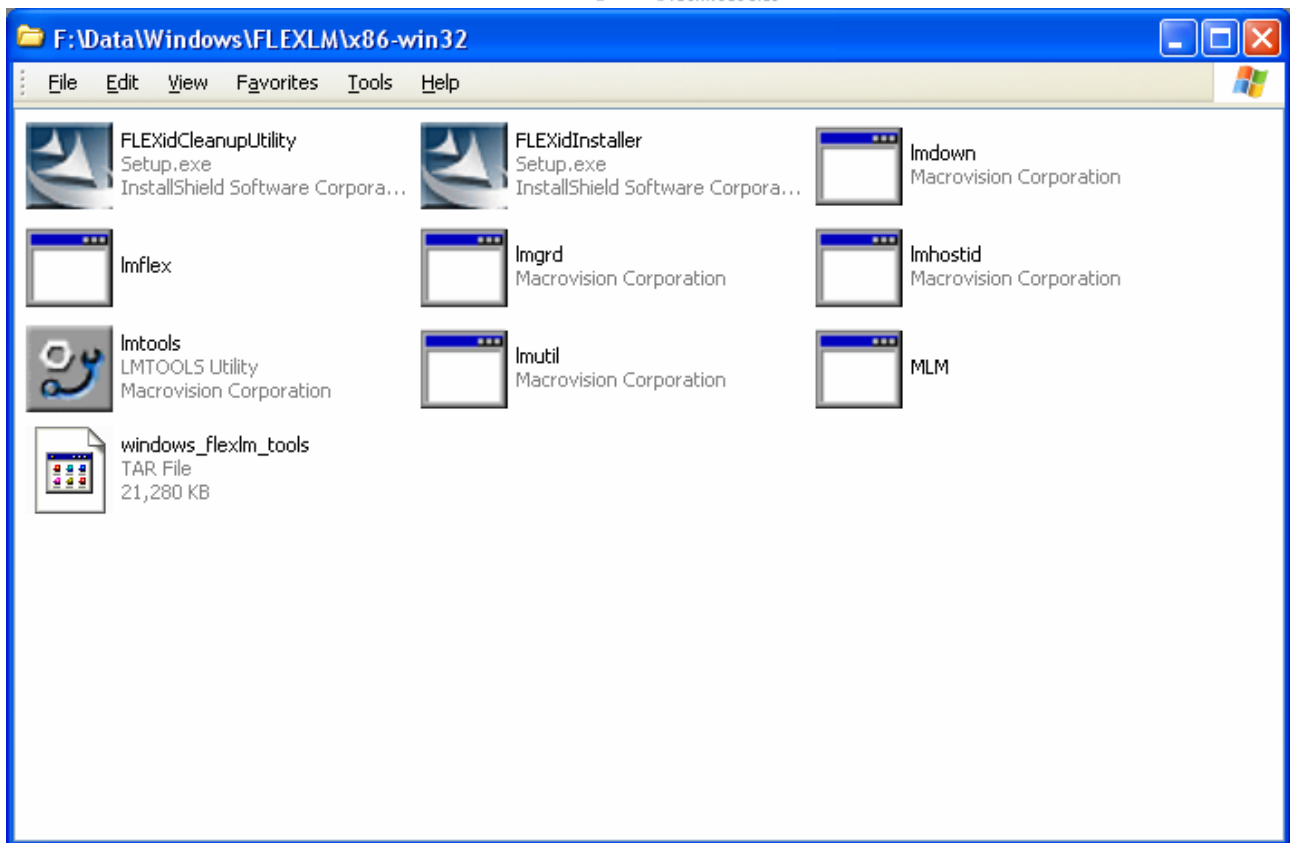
F:\Data\Windows\FLEXLM\x86-win32

File Edit View Favorites Tools Help

FLEXidCleanupUtility
Setup.exe
InstallShield Software Corpora...

FLEXidInstaller
Setup.exe
InstallShield Software Corpora...

lmdown
Macrovision Corporation

lmflex

lmgrd
Macrovision Corporation

lmhostid
Macrovision Corporation

lmtools
LMTOOLS Utility
Macrovision Corporation

lmutil
Macrovision Corporation

MLM

windows_flexlm_tools
TAR File
21,280 KB